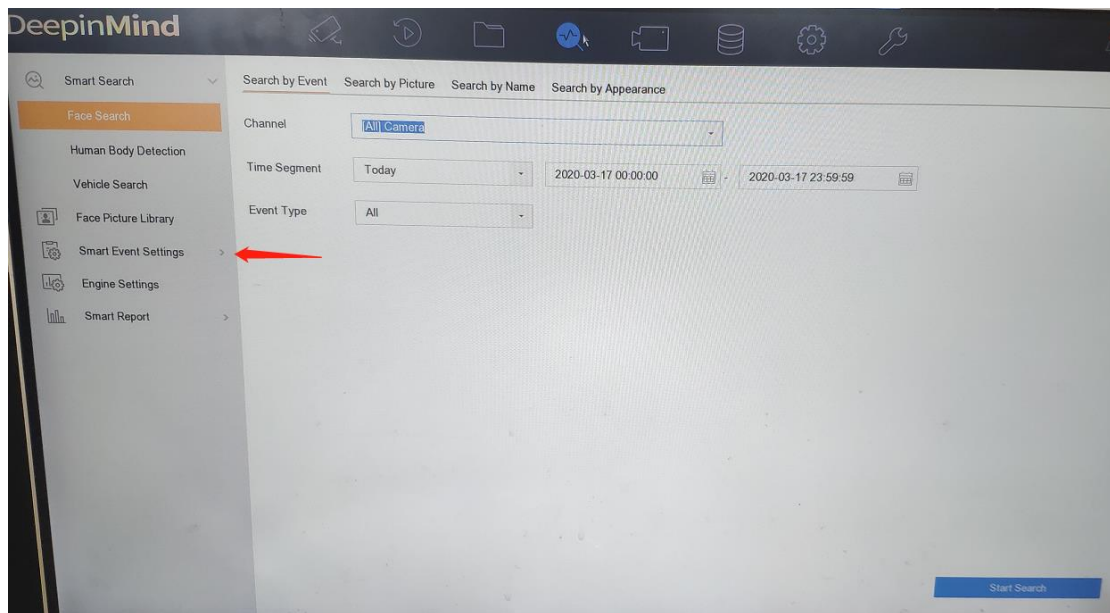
DeepinMind

Smart Search
Face Search
Human Body Detection
Vehicle Search
Face Picture Library
Smart Event Settings
Engine Settings
Smart Report

Search by Event
Search by Picture
Search by Name
Search by Appearance

Channel
[All] Camera

Time Segment
Today
2020-03-17 00:00:00
-
2020-03-17 23:59:59

Event Type
All

Start Search